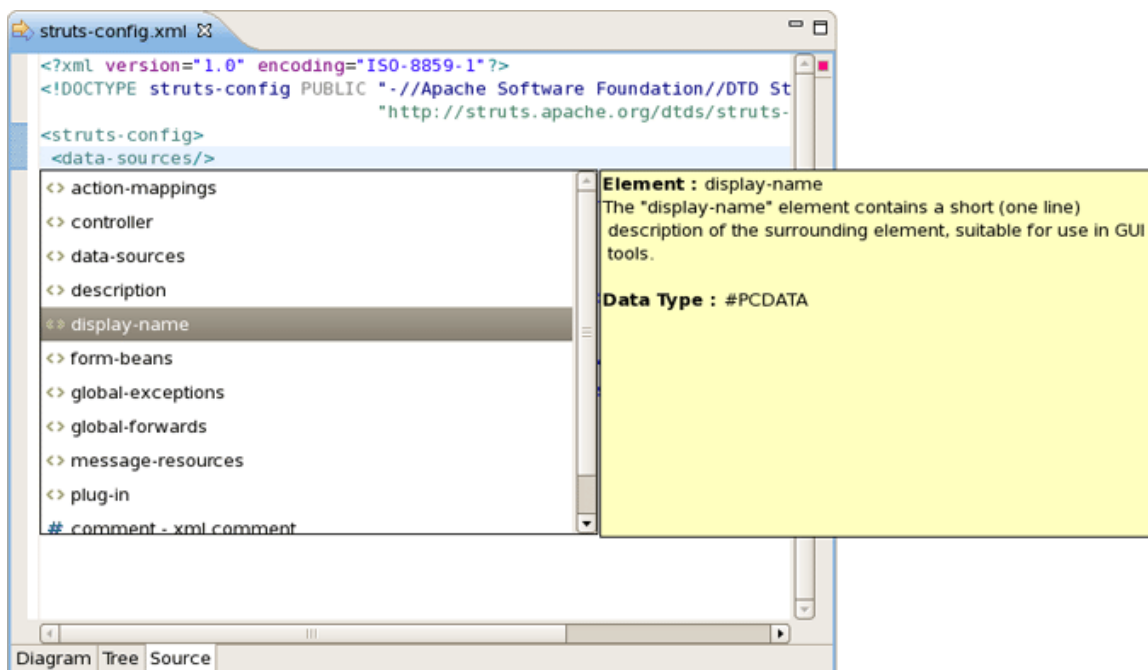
struts-config.xml

<?xml version="1.0" encoding="ISO-8859-1"?>
<!DOCTYPE struts-config PUBLIC "-//Apache Software Foundation//DTD St
"http://struts.apache.org/dtds/struts-
<struts-config>
<data-sources/>

<> action-mappings
<> controller
<> data-sources
<> description
<> display-name
<> form-beans
<> global-exceptions
<> global-forwards
<> message-resources
<> plug-in
# comment - xml comment

**Element :** display-name
The "display-name" element contains a short (one line) description of the surrounding element, suitable for use in GUI tools.

**Data Type :** #PCDATA

Diagram Tree Source